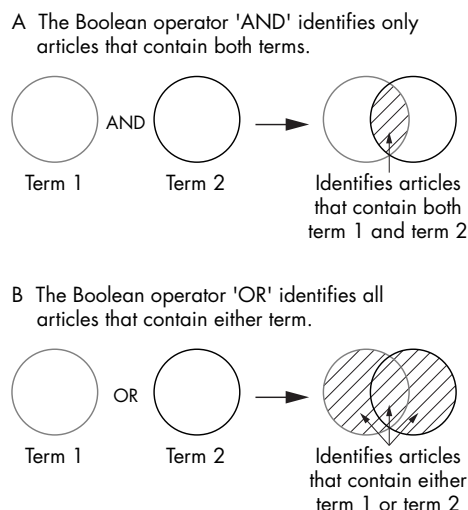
A The Boolean operator 'AND' identifies only articles that contain both terms.

AND

Term 1

Term 2

Identifies articles that contain both term 1 and term 2

B The Boolean operator 'OR' identifies all articles that contain either term.

OR

Term 1

Term 2

Identifies articles that contain either term 1 or term 2